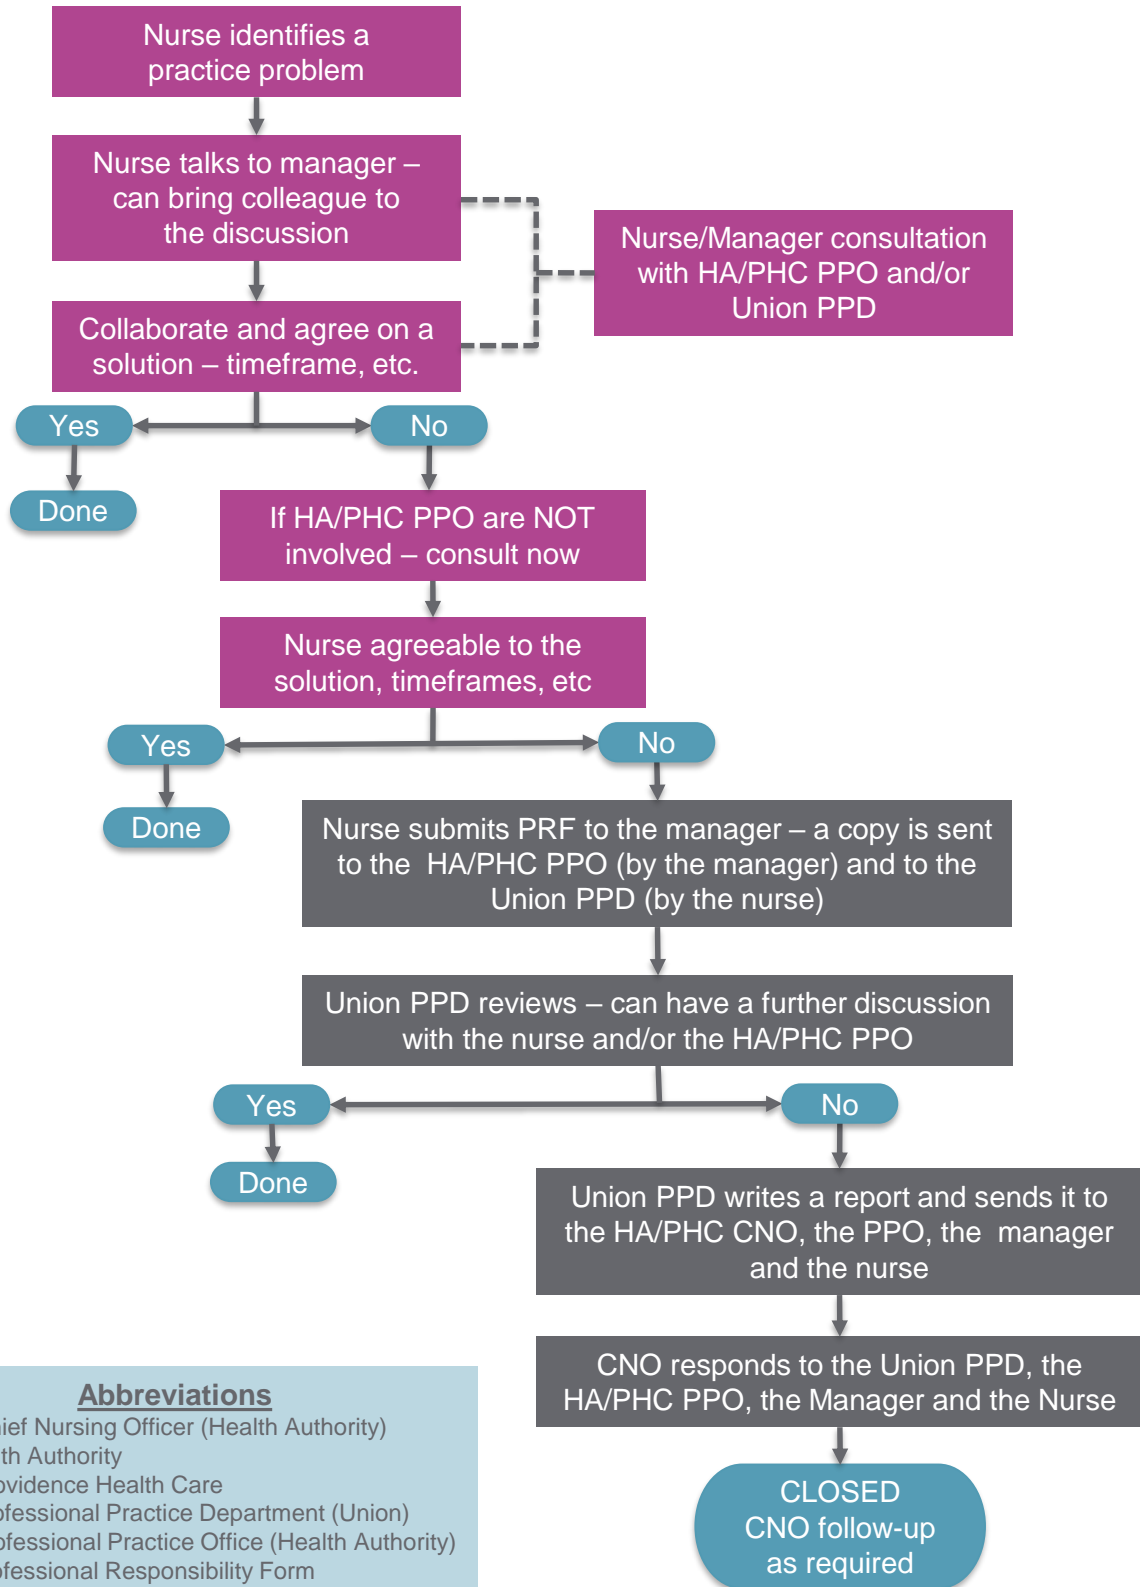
Nurse identifies a practice problem

Nurse talks to manager – can bring colleague to the discussion

Nurse/Manager consultation with HA/PHC PPO and/or Union PPD

Collaborate and agree on a solution – timeframe, etc.

Yes

No

Done

If HA/PHC PPO are NOT involved – consult now

Nurse agreeable to the solution, timeframes, etc

Yes

No

Done

Nurse submits PRF to the manager – a copy is sent to the HA/PHC PPO (by the manager) and to the Union PPD (by the nurse)

Union PPD reviews – can have a further discussion with the nurse and/or the HA/PHC PPO

Yes

No

Done

Union PPD writes a report and sends it to the HA/PHC CNO, the PPO, the manager and the nurse

CNO responds to the Union PPD, the HA/PHC PPO, the Manager and the Nurse

CLOSED
CNO follow-up as required

Abbreviations
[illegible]ief Nursing Officer (Health Authority)
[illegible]th Authority
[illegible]ovidence Health Care
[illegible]ofessional Practice Department (Union)
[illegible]ofessional Practice Office (Health Authority)
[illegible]ofessional Responsibility Form